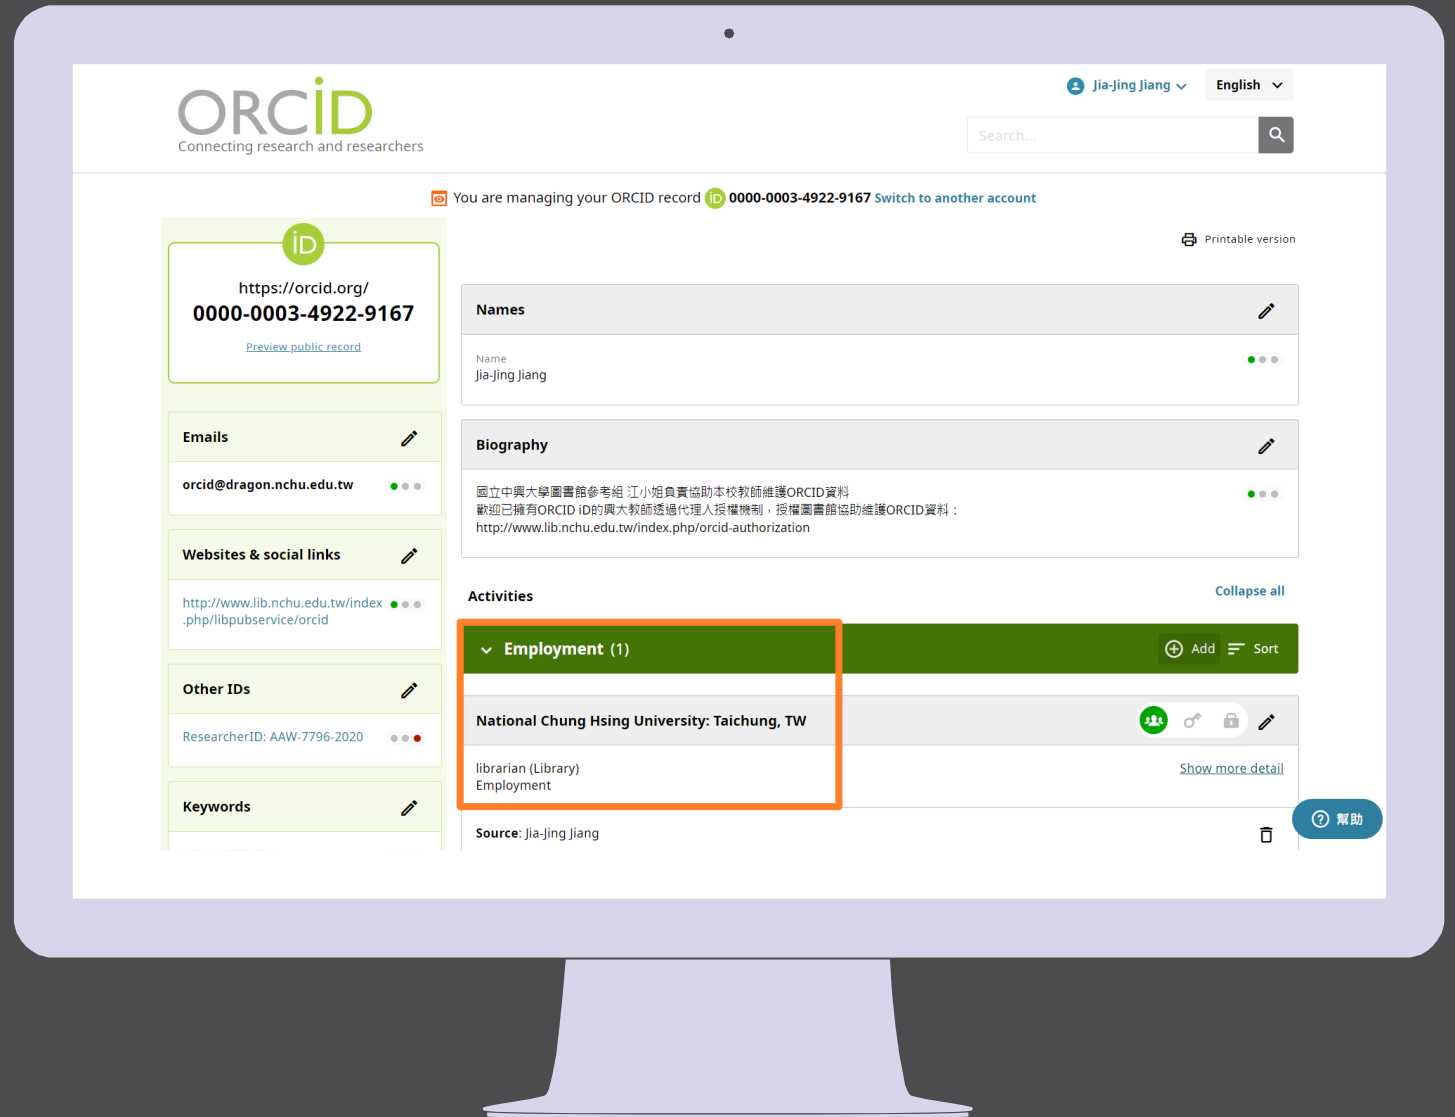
ORCID
Connecting research and researchers

Jia-Jing Jiang
English

Search...

You are managing your ORCID record 0000-0003-4922-9167 Switch to another account

https://orcid.org/
0000-0003-4922-9167
Preview public record

Emails
orcid@dragon.nchu.edu.tw

Websites & social links
http://www.lib.nchu.edu.tw/index.php/libpubservice/orcid

Other IDs
ResearcherID: AAW-7796-2020

Keywords

Printable version

Names
Name
Jia-Jing Jiang

Biography
國立中興大學圖書館參考組 江小姐負責協助本校教師維護ORCID資料
歡迎已擁有ORCID iD的興大教師透過代理人授權機制，授權圖書館協助維護ORCID資料：
http://www.lib.nchu.edu.tw/index.php/orcid-authorization

Activities
Collapse all

Employment (1)
Add
Sort

National Chung Hsing University: Taichung, TW
librarian (Library)
Employment
Show more detail

Source: Jia-Jing Jiang

幫助